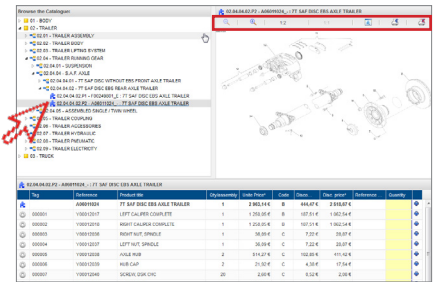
Browse the Catalogue

01 - BODY
02 - TRAILER
02.01 - TRAILER ASSEMBLY
02.02 - TRAILER BODY
02.03 - TRAILER LIFTING SYSTEM
02.04 - TRAILER RUNNING GEAR
02.04.01 - SUSPENSION
02.04.02 - S.A.F. AXLE
02.04.02.01 - 7T SAF DISC WITHOUT EBS FRONT AXLE TRAILER
02.04.02.02 - 7T SAF DISC EBS REAR AXLE TRAILER
02.04.02.P1 - F0024901... 7T SAF DISC EBS AXLE TRAILER
02.04.02.P2 - A06011024... 7T SAF DISC EBS AXLE TRAILER
02.04.03 - ASSEMBLED SINGLE / TWIN WHEEL
02.05 - TRAILER COUPLING
02.06 - TRAILER ACCESSORIES
02.07 - TRAILER HYDRAULIC
02.08 - TRAILER PNEUMATIC
02.09 - TRAILER ELECTRICITY
03 - TRUCK

02.04.04.02.P2 - A06011024... - 7T SAF DISC EBS AXLE TRAILER

02.04.04.02.P2 - A06011024... - 7T SAF DISC EBS AXLE TRAILER

| Tag | Reference | Product title | Qty/assembly | Unite Price* | Code | Discm | Disc. price* | Quantity |
|---|---|---|---|---|---|---|---|---|
| | A06011024 | 7T SAF DISC EBS AXLE TRAILER | 1 | 2 963,14 € | B | 444,47 € | 2 518,67 € | |
| 000001 | Y00012017 | LEFT CALIPER COMPLETE | 1 | 1 250,05 € | B | 187,51 € | 1 062,54 € | |
| 000002 | Y00012018 | RIGHT CALIPER COMPLETE | 1 | 1 250,05 € | B | 187,51 € | 1 062,54 € | |
| 000003 | Y00012036 | RIGHT NUT. SPINDLE | 1 | 39,64 € | B | 5,95 € | 33,69 € | |
| 000004 | Y00012037 | LEFT NUT. SPINDLE | 1 | 39,64 € | B | 5,95 € | 33,69 € | |
| 000005 | Y00012038 | AXLE HUB | 2 | 483,78 € | B | 102,05 € | 411,42 € | |
| 000006 | Y00012039 | HUB CAP | 2 | 21,50 € | B | 3,23 € | 18,28 € | |
| 000007 | Y00012040 | SCREW, DISK CSC | 20 | 2,81 € | B | 0,42 € | 2,39 € | |